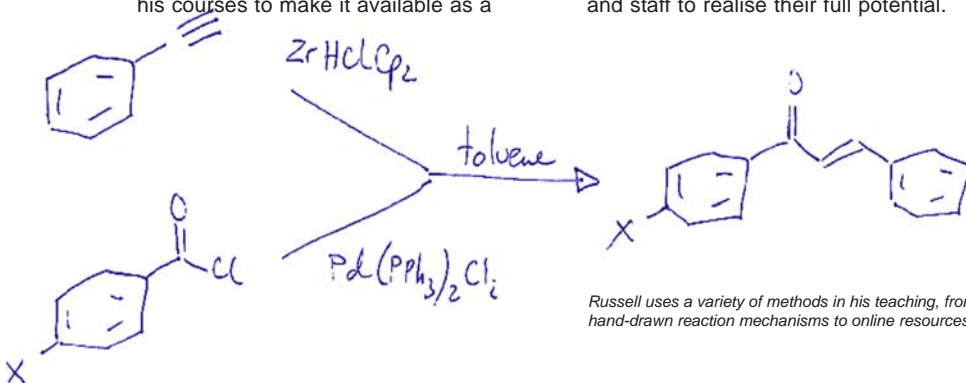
his courses to make it available as a

and staff to realise their full potential.

$ZrHClCp_2$

toluene

$Pd(PPh_3)_2Cl_2$

O

Cl

X

O

X

Russell uses a variety of methods in his teaching, fro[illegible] hand-drawn reaction mechanisms to online resource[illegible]